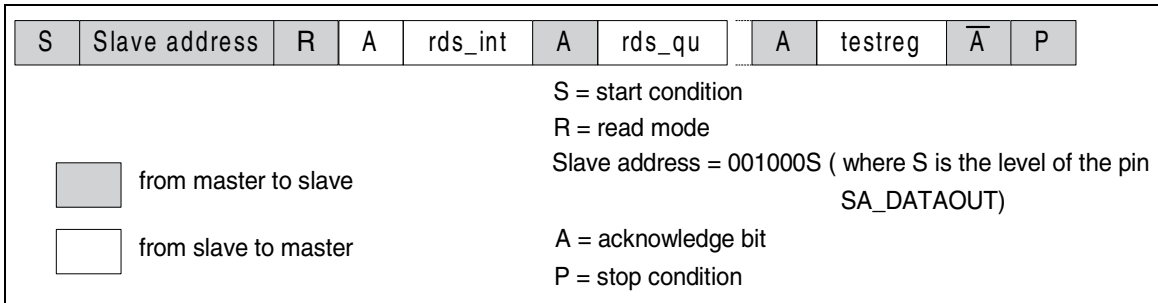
| S | Slave address | R | A | rds_int | A | rds_qu | | A | testreg | $\overline{A}$ | P |
|---|---|---|---|---|---|---|---|---|---|---|---|

S = start condition

R = read mode

Slave address = 001000S ( where S is the level of the pin SA_DATAOUT)

A = acknowledge bit

P = stop condition

from master to slave

from slave to master